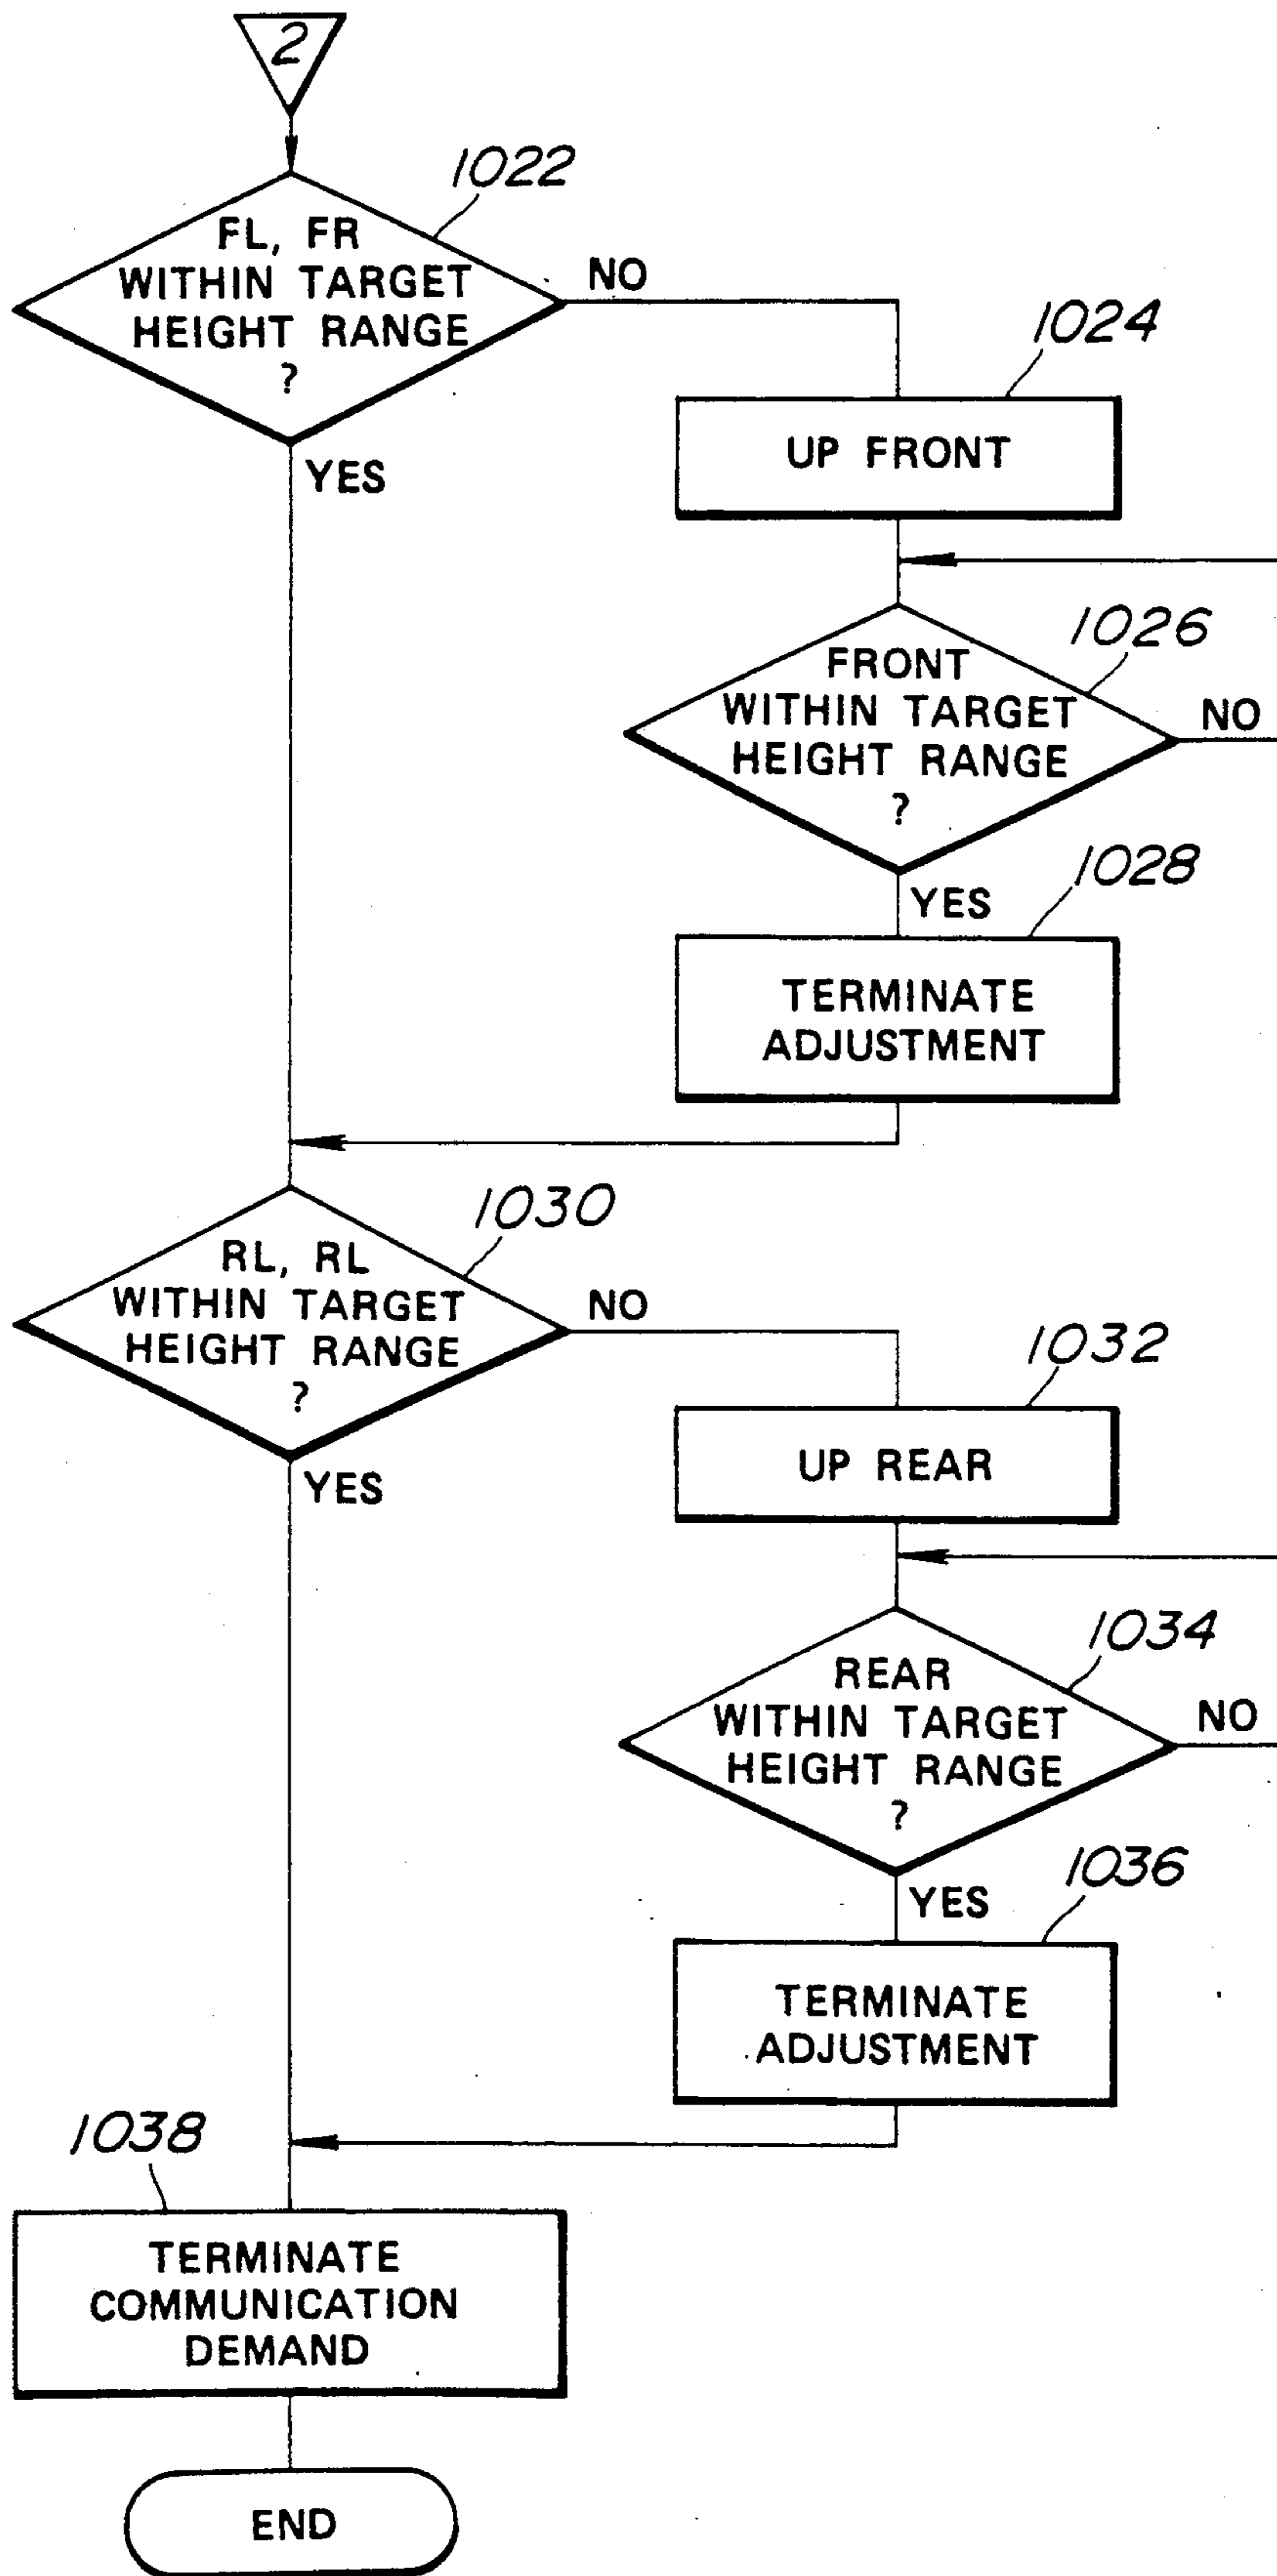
2

1022
FL, FR WITHIN TARGET HEIGHT RANGE ?

NO

YES

1024
UP FRONT

1026
FRONT WITHIN TARGET HEIGHT RANGE ?

NO

YES

1028
TERMINATE ADJUSTMENT

1030
RL, RL WITHIN TARGET HEIGHT RANGE ?

NO

YES

1032
UP REAR

1034
REAR WITHIN TARGET HEIGHT RANGE ?

NO

YES

1036
TERMINATE ADJUSTMENT

1038
TERMINATE COMMUNICATION DEMAND

END